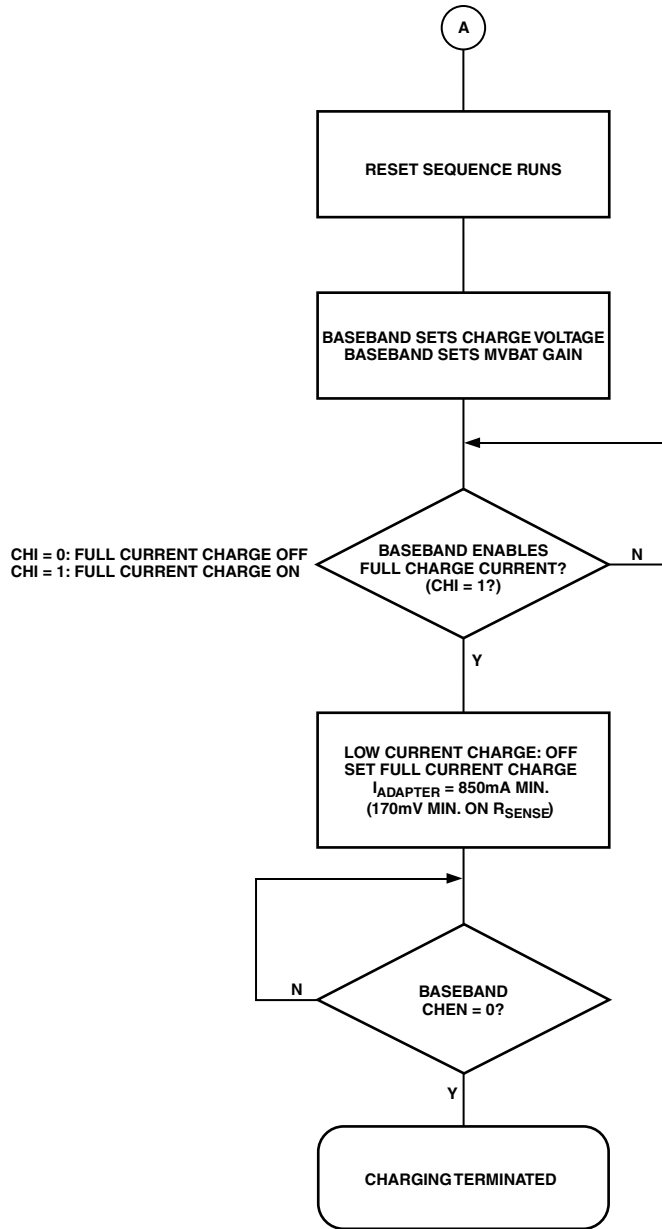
A

RESET SEQUENCE RUNS

BASEBAND SETS CHARGE VOLTAGE
BASEBAND SETS MVBAT GAIN

CHI = 0: FULL CURRENT CHARGE OFF
CHI = 1: FULL CURRENT CHARGE ON

BASEBAND ENABLES FULL CHARGE CURRENT? (CHI = 1?)

N

Y

LOW CURRENT CHARGE: OFF
SET FULL CURRENT CHARGE
$I_{ADAPTER}$ = 850mA MIN.
(170mV MIN. ON $R_{SENSE}$)

N

BASEBAND CHEN = 0?

Y

CHARGING TERMINATED